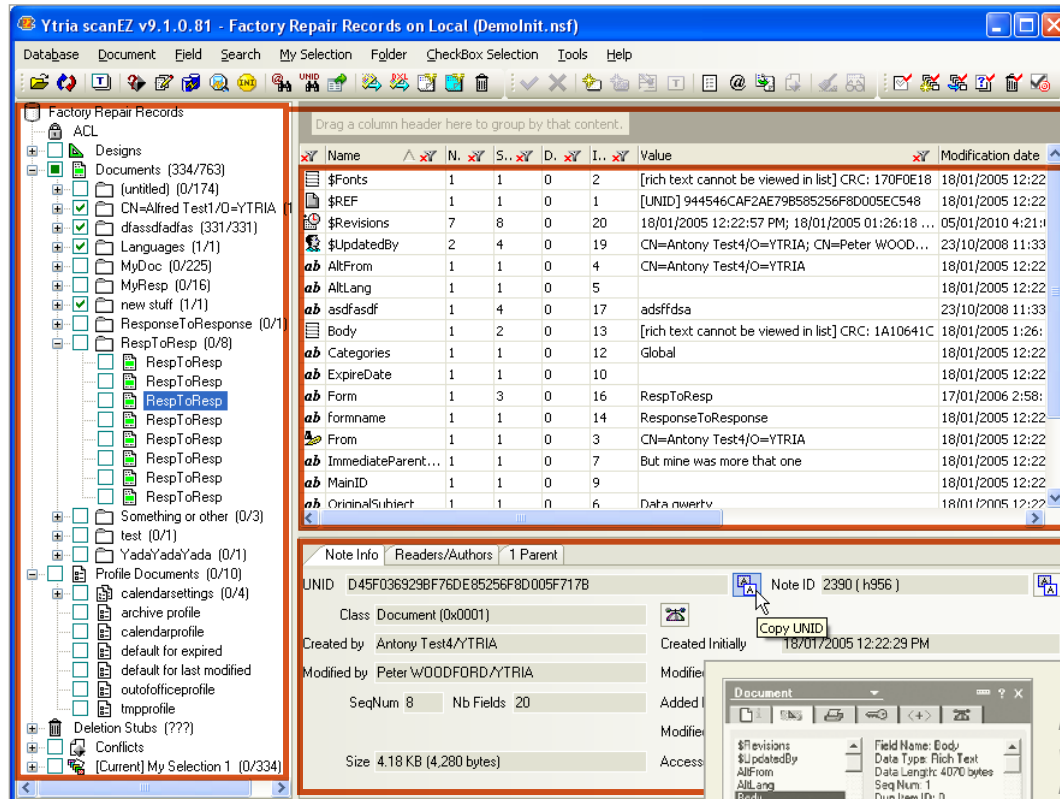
Ytria scanEZ v9.1.0.81 - Factory Repair Records on Local (DemoInit.nsf)

Database Document Field Search My Selection Folder CheckBox Selection Tools Help

Factory Repair Records
ACL
Designs
Documents (334/763)
(untitled) (0/174)
CN=Alfred Test1/O=YTRIA (1
dfassdfadfas (331/331)
Languages (1/1)
MyDoc (0/225)
MyResp (0/16)
new stuff (1/1)
ResponseToResponse (0/1
RespToResp (0/8)
RespToResp
RespToResp
RespToResp
RespToResp
RespToResp
RespToResp
RespToResp
RespToResp
Something or other (0/3)
test (0/1)
YadaYadaYada (0/1)
Profile Documents (0/10)
calendarsettings (0/4)
archive profile
calendarprofile
default for expired
default for last modified
outofofficeprofile
tmpprofile
Deletion Stubs (???)
Conflicts
[Current] My Selection 1 (0/334)

Drag a column header here to group by that content.

| Name | N. | S.. | D. | I.. | Value | Modification date |
|---|---|---|---|---|---|---|
| $Fonts | 1 | 1 | 0 | 2 | [rich text cannot be viewed in list] CRC: 170F0E18 | 18/01/2005 12:22 |
| $REF | 1 | 1 | 0 | 1 | [UNID] 944546CAF2AE79B585256F8D005FC548 | 18/01/2005 12:22 |
| $Revisions | 7 | 8 | 0 | 20 | 18/01/2005 12:22:57 PM; 18/01/2005 01:26:18 ... | 05/01/2010 4:21:1 |
| $UpdatedBy | 2 | 4 | 0 | 19 | CN=Antony Test4/O=YTRIA; CN=Peter WOOD... | 23/10/2008 11:33 |
| AltFrom | 1 | 1 | 0 | 4 | CN=Antony Test4/O=YTRIA | 18/01/2005 12:22 |
| AltLang | 1 | 1 | 0 | 5 | | 18/01/2005 12:22 |
| asdfasdf | 1 | 4 | 0 | 17 | adsffdsa | 23/10/2008 11:33 |
| Body | 1 | 2 | 0 | 13 | [rich text cannot be viewed in list] CRC: 1A10641C | 18/01/2005 1:26: |
| Categories | 1 | 1 | 0 | 12 | Global | 18/01/2005 12:22 |
| ExpireDate | 1 | 1 | 0 | 10 | | 18/01/2005 12:22 |
| Form | 1 | 3 | 0 | 16 | RespToResp | 17/01/2006 2:58: |
| formname | 1 | 1 | 0 | 14 | ResponseToResponse | 18/01/2005 12:22 |
| From | 1 | 1 | 0 | 3 | CN=Antony Test4/O=YTRIA | 18/01/2005 12:22 |
| ImmediateParent... | 1 | 1 | 0 | 7 | But mine was more that one | 18/01/2005 12:22 |
| MainID | 1 | 1 | 0 | 9 | | 18/01/2005 12:22 |
| OriginalSubject | 1 | 1 | 0 | 6 | Data qwerty | 18/01/2005 12:22 |

Note Info | Readers/Authors | 1 Parent

UNID D45F036929BF76DE85256F8D005F717B
Note ID 2390 ( h956 )
Class Document (0x0001)
Copy UNID
Created by Antony Test4/YTRIA
Created Initially 18/01/2005 12:22:29 PM
Modified by Peter WOODFORD/YTRIA
Modifie
SeqNum 8 Nb Fields 20
Added I
Modifie
Size 4.18 KB (4,280 bytes)
Access

Document
$Revisions
$UpdatedBy
AltFrom
AltLang
Body
Field Name: Body
Data Type: Rich Text
Data Length: 4070 bytes
Seq Num: 1
Dup Item ID: 0